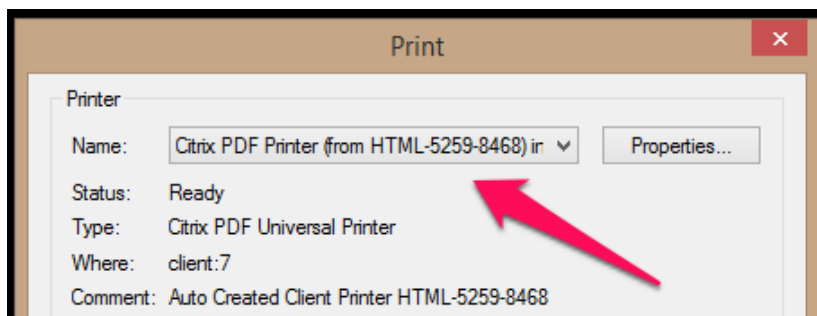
Print

Printer

Name: Citrix PDF Printer (from HTML-5259-8468) ir

Properties...

Status: Ready

Type: Citrix PDF Universal Printer

Where: client:7

Comment: Auto Created Client Printer HTML-5259-8468